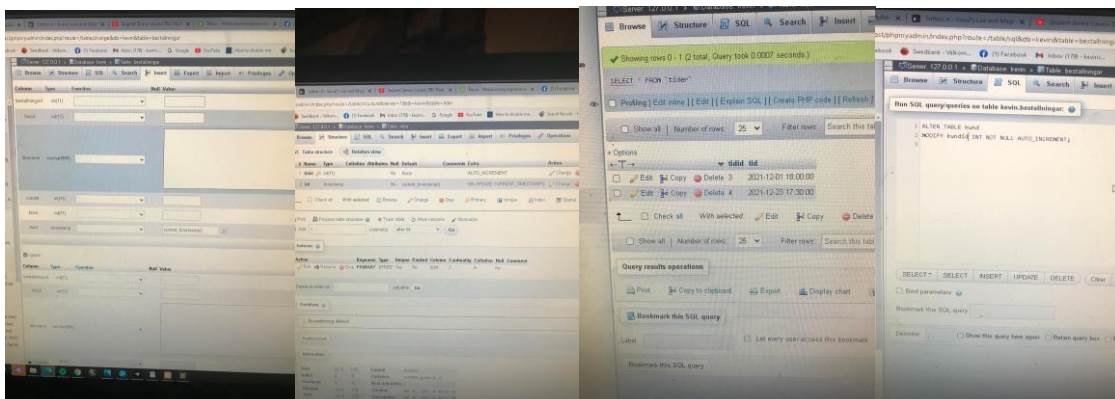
Browse Structure SQL Search Insert Export Import Privileges

Column Type Function Null Value

bestallningsid int(11)

kund int(11)

Beskrivning varchar(999)

varuid int(11)

Insert

Browse Structure SQL Search Insert Export Import Privileges Operations

Table structure Relation view

# Name Type Collation Attributes Null Default Comments Extra Action

1 tidid int(11) No None AUTO_INCREMENT Change

2 tid timestamp No current_timestamp() ON UPDATE CURRENT_TIMESTAMP() Change

Check all With selected: Browse Change Drop Primary Unique Index Spatial

Print Propose table structure Track table Move columns Normalize

Add 1 column(s) after tid Go

Indexes

Action Keyname Type Unique Packed Column Cardinality Collation Null Comment

Edit Rename Drop PRIMARY BTREE Yes No tidid 2 A No

Create an index on 1 columns Go

Partitions

No partitioning defined!

Partition table

Information

Server: 127.0.0.1 » Database: kevin

Browse Structure SQL Search Insert

Showing rows 0 - 1 (2 total, Query took 0.0007 seconds.)

SELECT * FROM `tider`

Profiling [ Edit inline ] [ Edit ] [ Explain SQL ] [ Create PHP code ] [ Refresh ]

Show all | Number of rows: 25 Filter rows: Search this ta

+ Options

tidid tid

Edit Copy Delete 3 2021-12-01 18:00:00

Edit Copy Delete 4 2021-12-23 17:30:00

Check all With selected: Edit Copy Delete

Show all | Number of rows: 25 Filter rows: Search this tab

Query results operations

Print Copy to clipboard Export Display chart

Bookmark this SQL query

Label: Let every user access this bookmark

Bookmark this SQL query

Server: 127.0.0.1 » Database: kevin » Table: bestallningar

Browse Structure SQL Search Insert

Run SQL query/queries on table kevin.bestallningar:

1 ALTER TABLE kund
2 MODIFY kundid INT NOT NULL AUTO_INCREMENT;

SELECT * SELECT INSERT UPDATE DELETE Clear

Bind parameters

Bookmark this SQL query:

Delimiter ; Show this query here again Retain query box